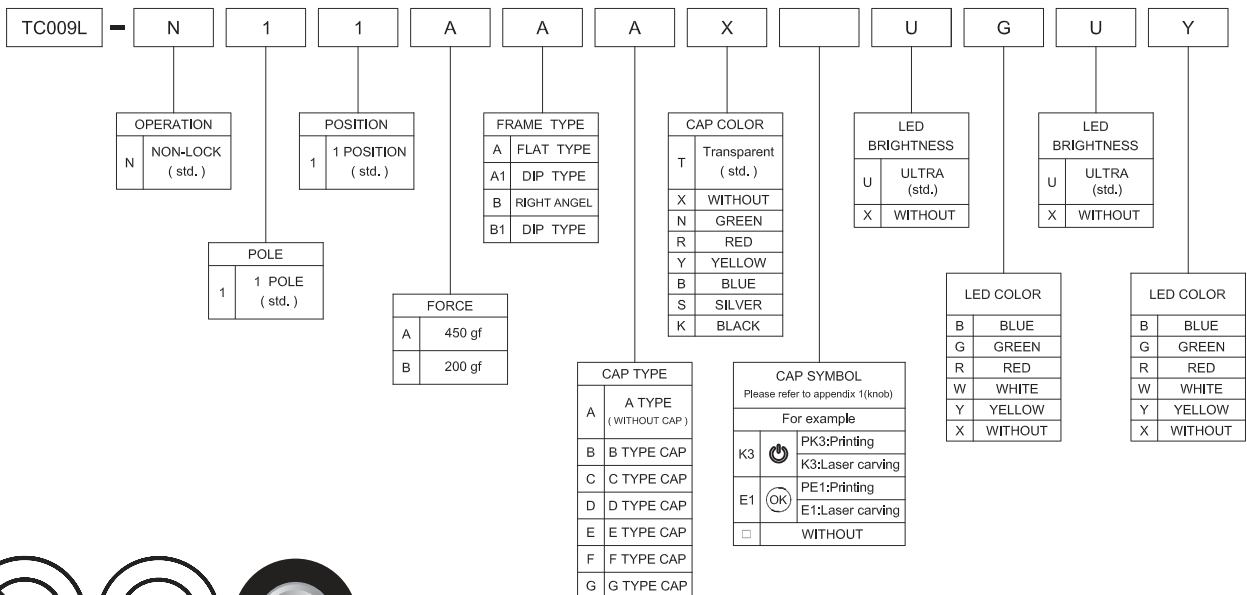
TC009L - N 1 1 A A A X U G U Y

OPERATION

| N | NON-LOCK ( std. ) |
|---|---|

POSITION

| 1 | 1 POSITION ( std. ) |
|---|---|

POLE

| 1 | 1 POLE ( std. ) |
|---|---|

FORCE

| A | 450 gf |
|---|---|
| B | 200 gf |

FRAME TYPE

| A | FLAT TYPE |
|---|---|
| A1 | DIP TYPE |
| B | RIGHT ANGEL |
| B1 | DIP TYPE |

CAP TYPE

| A | A TYPE ( WITHOUT CAP ) |
|---|---|
| B | B TYPE CAP |
| C | C TYPE CAP |
| D | D TYPE CAP |
| E | E TYPE CAP |
| F | F TYPE CAP |
| G | G TYPE CAP |

CAP COLOR

| T | Transparent ( std. ) |
|---|---|
| X | WITHOUT |
| N | GREEN |
| R | RED |
| Y | YELLOW |
| B | BLUE |
| S | SILVER |
| K | BLACK |

CAP SYMBOL
Please refer to appendix 1(knob)
For example

| K3 | PK3:Printing |
|---|---|
| | K3:Laser carving |
| E1 (OK) | PE1:Printing |
| | E1:Laser carving |
| □ | WITHOUT |

LED BRIGHTNESS

| U | ULTRA (std.) |
|---|---|
| X | WITHOUT |

LED COLOR

| B | BLUE |
|---|---|
| G | GREEN |
| R | RED |
| W | WHITE |
| Y | YELLOW |
| X | WITHOUT |

LED BRIGHTNESS

| U | ULTRA (std.) |
|---|---|
| X | WITHOUT |

LED COLOR

| B | BLUE |
|---|---|
| G | GREEN |
| R | RED |
| W | WHITE |
| Y | YELLOW |
| X | WITHOUT |